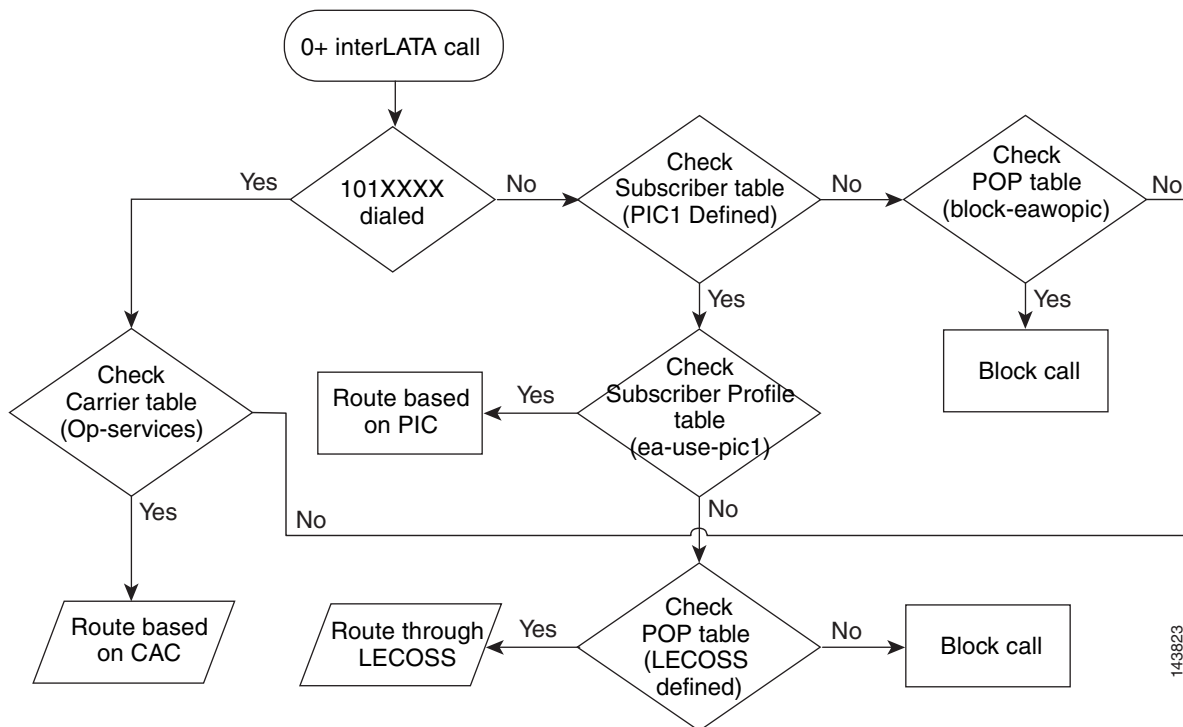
0+ interLATA call

101XXXX dialed

Yes

No

Check Subscriber table (PIC1 Defined)

No

Check POP table (block-eawopic)

No

Yes

Yes

Block call

Check Carrier table (Op-services)

Route based on PIC

Yes

Check Subscriber Profile table (ea-use-pic1)

Yes

No

No

Route based on CAC

Route through LECOSS

Yes

Check POP table (LECOSS defined)

No

Block call

143823